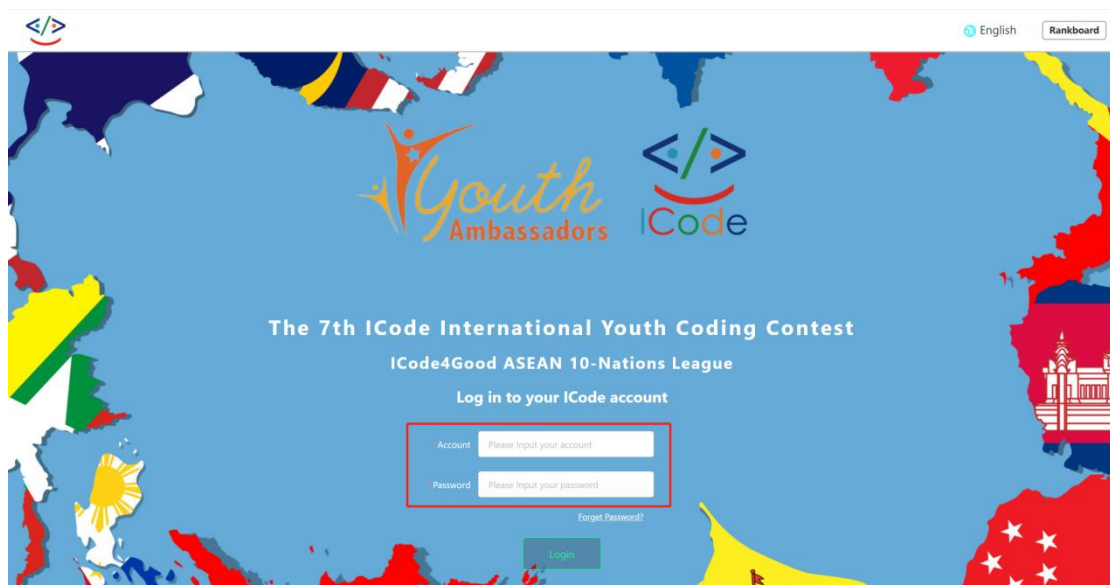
</>

English

Rankboard

Youth Ambassadors

</>

ICode

The 7th ICode International Youth Coding Contest

ICode4Good ASEAN 10-Nations League

Log in to your ICode account

Account Please Input your account

Password Please Input your password

Forget Password?

Login